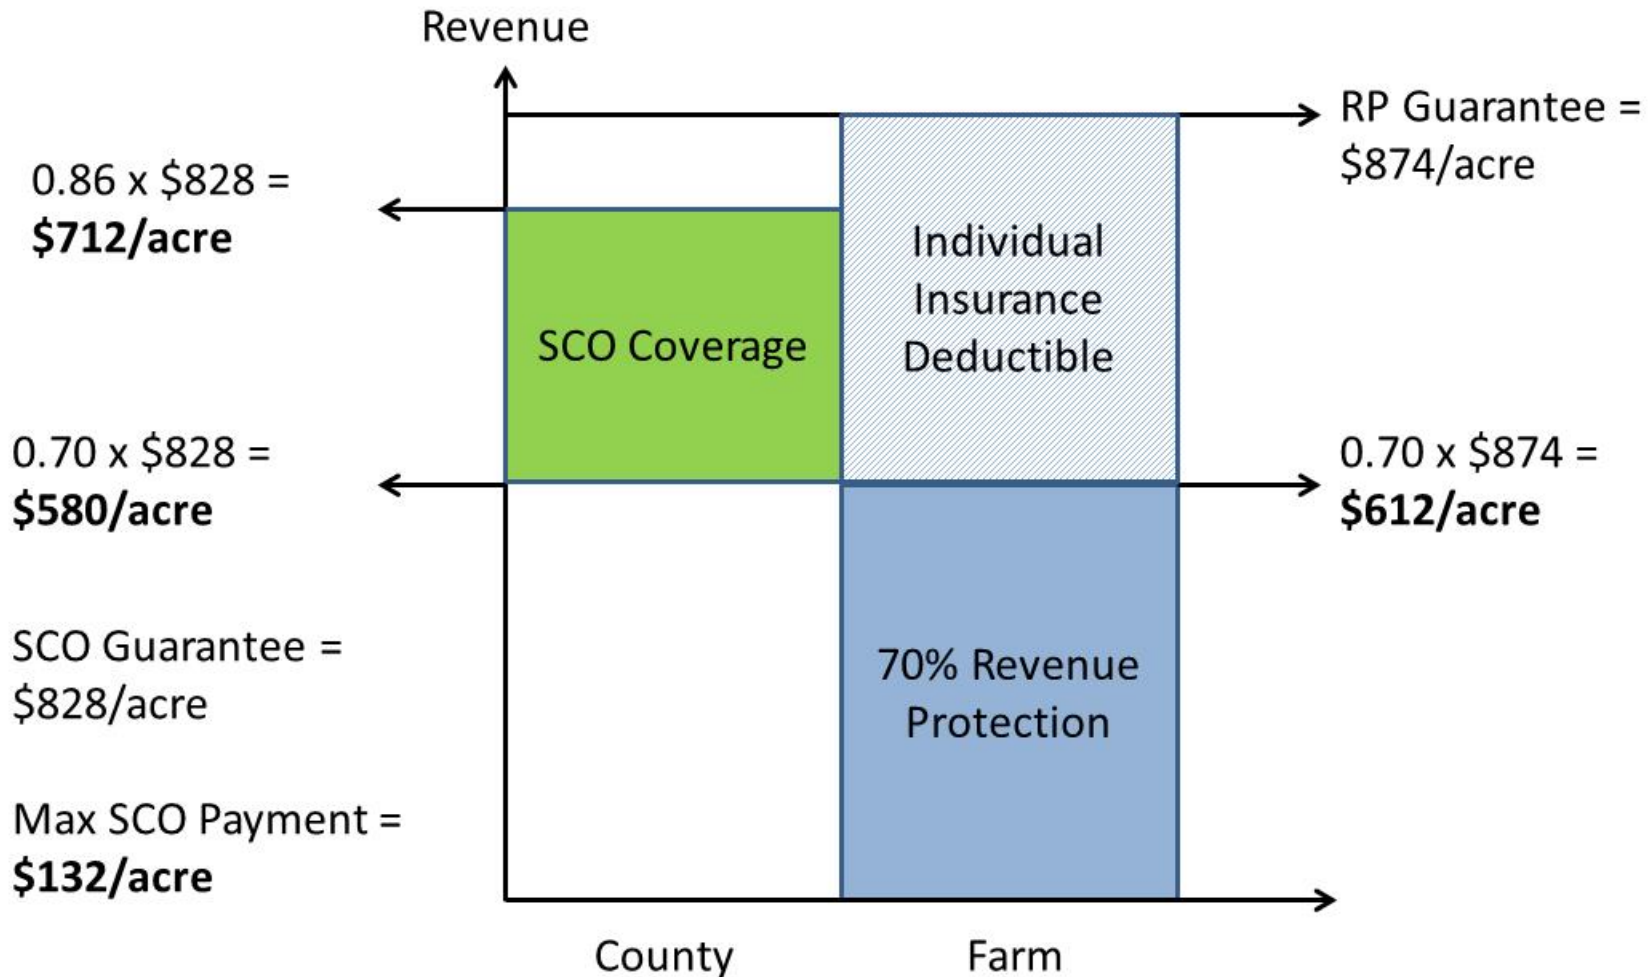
Revenue

RP Guarantee = $874/acre

0.86 x $828 = **$712/acre**

Individual Insurance Deductible

SCO Coverage

0.70 x $828 = **$580/acre**

0.70 x $874 = **$612/acre**

SCO Guarantee = $828/acre

70% Revenue Protection

Max SCO Payment = **$132/acre**

County

Farm